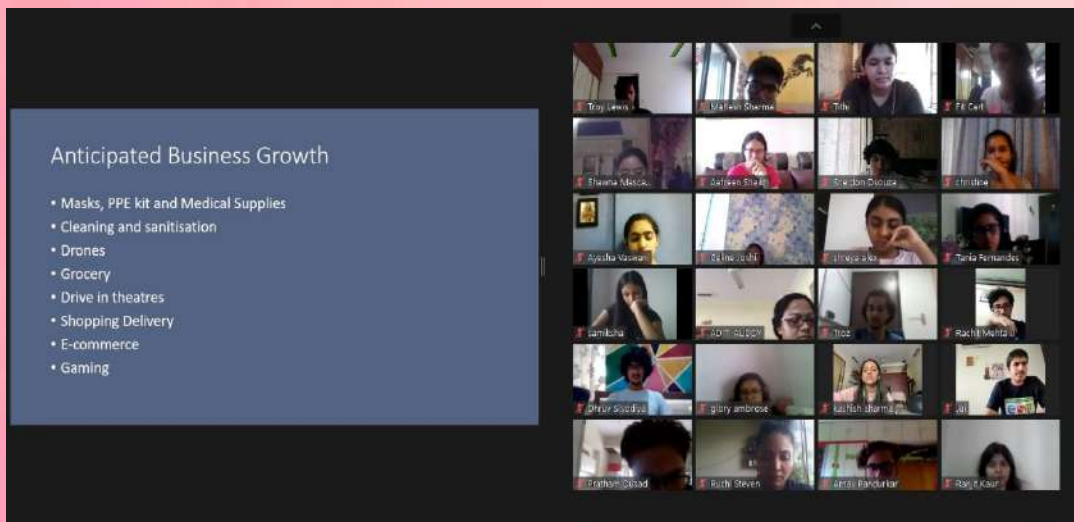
Anticipated Business Growth

• Masks, PPE kit and Medical Supplies
• Cleaning and sanitisation
• Drones
• Grocery
• Drive in theatres
• Shopping Delivery
• E-commerce
• Gaming

Troy Lewis
Mallesh Sharma
Tithi
Fit Cert
Shawna Masca...
Safreen Shaik
Sheldon Dsouza
christine
Ayesha Vaswani
Saina Joshi
shreya a ka
Tania Fernandes
samiksha
ADITI ALSOY
Tice
Rachit Mehta
Dhruv Sisodiya
glory ambrose
kashish sharma
Jai
Pratham Gusad
Ruchi Steven
Arnav Pandurkar
Ranjit Kaur